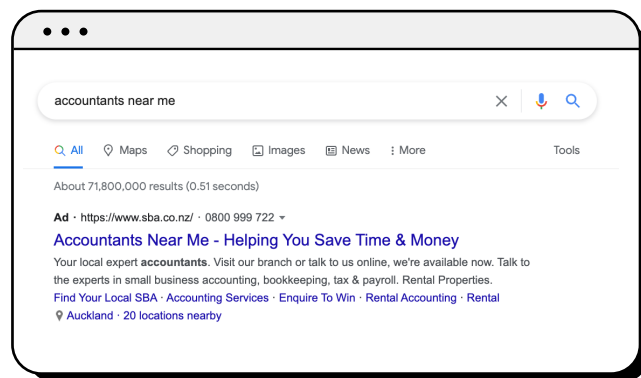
accountants near me

All Maps Shopping Images News More Tools

About 71,800,000 results (0.51 seconds)

Ad · https://www.sba.co.nz/ · 0800 999 722

Accountants Near Me - Helping You Save Time & Money

Your local expert accountants. Visit our branch or talk to us online, we're available now. Talk to the experts in small business accounting, bookkeeping, tax & payroll. Rental Properties.

Find Your Local SBA · Accounting Services · Enquire To Win · Rental Accounting · Rental

Auckland · 20 locations nearby